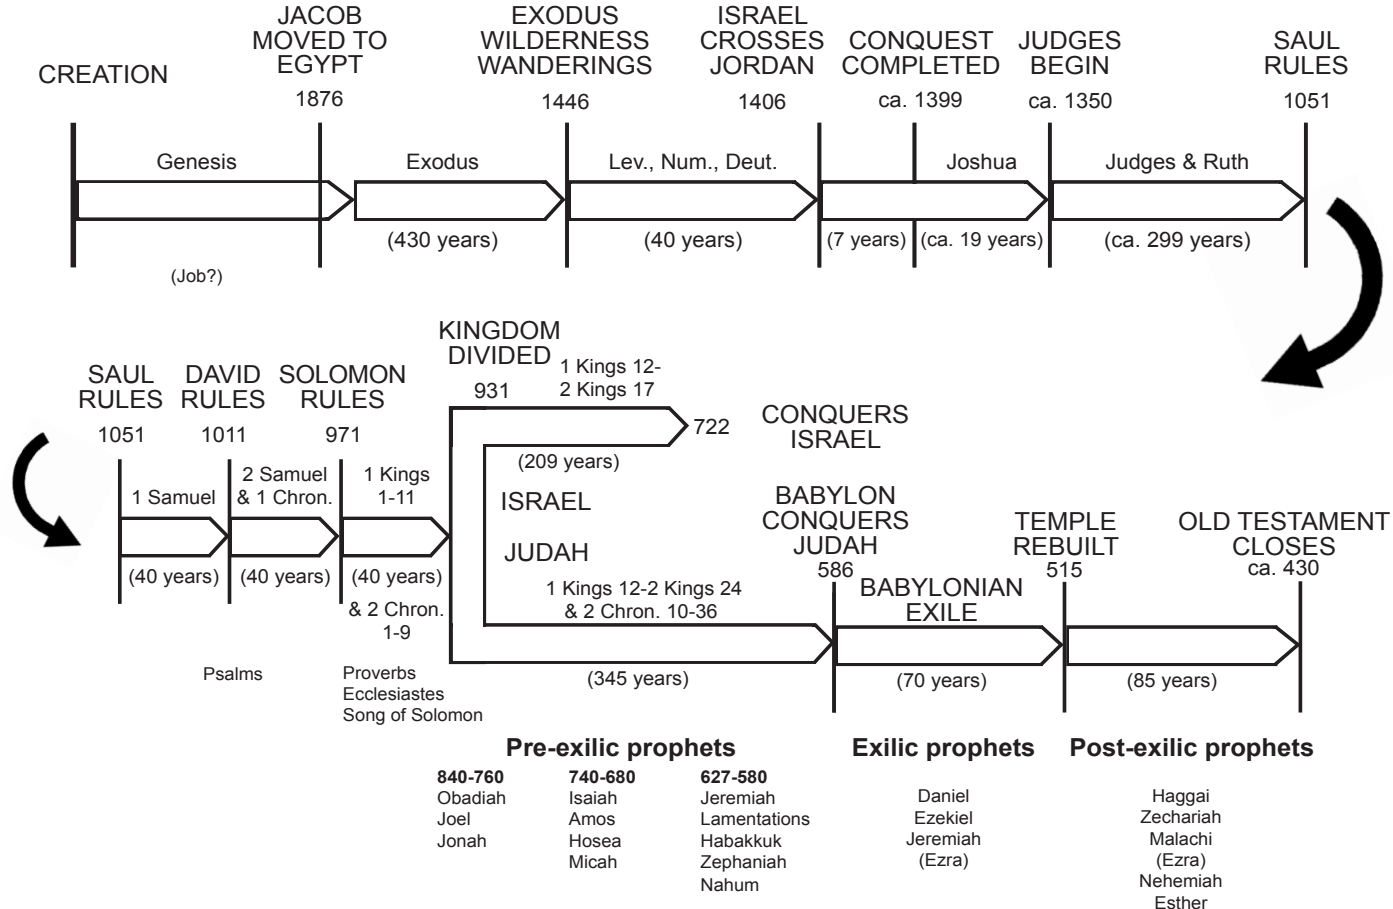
CREATION

JACOB MOVED TO EGYPT
1876

EXODUS WILDERNESS WANDERINGS
1446

ISRAEL CROSSES JORDAN
1406

CONQUEST COMPLETED
ca. 1399

JUDGES BEGIN
ca. 1350

SAUL RULES
1051

Genesis

Exodus

Lev., Num., Deut.

Joshua

Judges & Ruth

(430 years)

(40 years)

(7 years)

(ca. 19 years)

(ca. 299 years)

(Job?)

SAUL RULES
1051

DAVID RULES
1011

SOLOMON RULES
971

KINGDOM DIVIDED
931

1 Kings 12-
2 Kings 17

722

CONQUERS ISRAEL

1 Samuel

2 Samuel & 1 Chron.

1 Kings 1-11

(209 years)

ISRAEL

JUDAH

BABYLON CONQUERS JUDAH
586

TEMPLE REBUILT
515

OLD TESTAMENT CLOSES
ca. 430

(40 years)

(40 years)

(40 years)
& 2 Chron. 1-9

1 Kings 12-2 Kings 24
& 2 Chron. 10-36

BABYLONIAN EXILE

(345 years)

(70 years)

(85 years)

Psalms

Proverbs
Ecclesiastes
Song of Solomon

Pre-exilic prophets

840-760
Obadiah
Joel
Jonah

740-680
Isaiah
Amos
Hosea
Micah

627-580
Jeremiah
Lamentations
Habakkuk
Zephaniah
Nahum

Exilic prophets

Daniel
Ezekiel
Jeremiah
(Ezra)

Post-exilic prophets

Haggai
Zechariah
Malachi
(Ezra)
Nehemiah
Esther